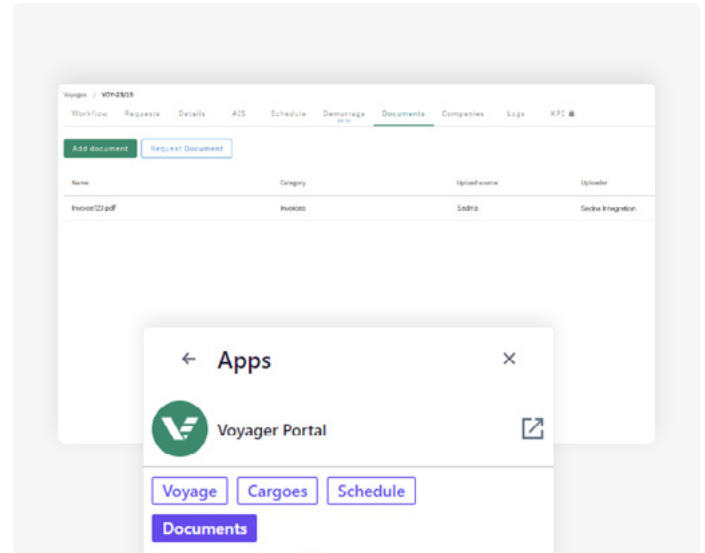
Voyages / VOY-23/15

Workflow Requests Details AIS Schedule Demurrage Documents Companies Logs KPI

Add document Request Document

| Name | Category | Upload source | Uploader |
|---|---|---|---|
| Invoice123.pdf | Invoices | Sedna | Sedna Integration |

Apps

Voyager Portal

Voyage Cargoes Schedule

Documents